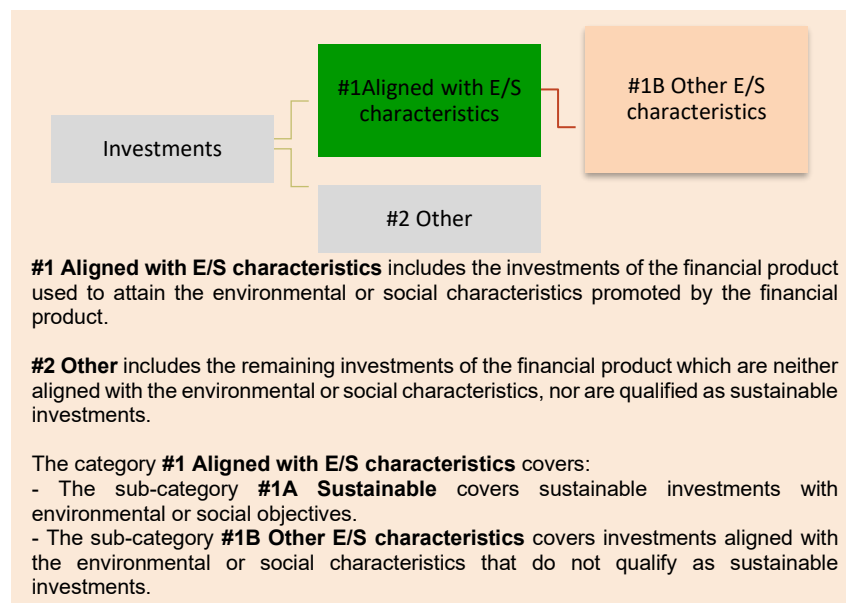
Investments

#1Aligned with E/S characteristics

#1B Other E/S characteristics

#2 Other

**#1 Aligned with E/S characteristics** includes the investments of the financial product used to attain the environmental or social characteristics promoted by the financial product.

**#2 Other** includes the remaining investments of the financial product which are neither aligned with the environmental or social characteristics, nor are qualified as sustainable investments.

The category **#1 Aligned with E/S characteristics** covers:
- The sub-category **#1A Sustainable** covers sustainable investments with environmental or social objectives.
- The sub-category **#1B Other E/S characteristics** covers investments aligned with the environmental or social characteristics that do not qualify as sustainable investments.